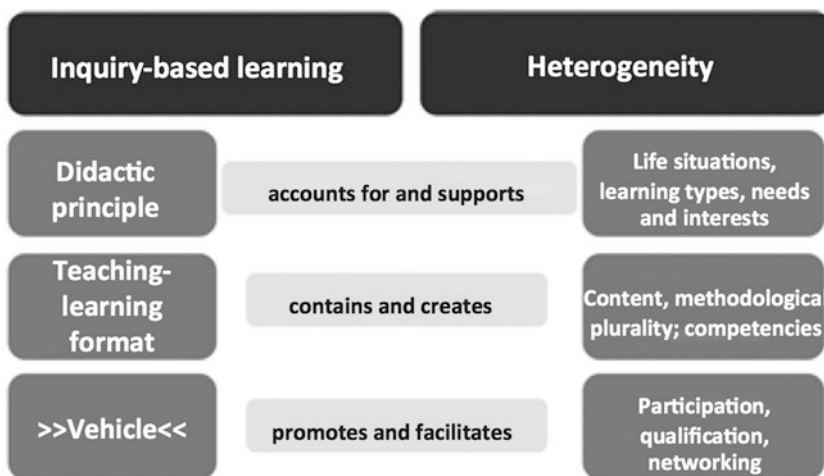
Inquiry-based learning

Heterogeneity

Didactic principle

accounts for and supports

Life situations, learning types, needs and interests

Teaching-learning format

contains and creates

Content, methodologica plurality; competencies

>>Vehicle<<

promotes and facilitates

Participation, qualification, networking